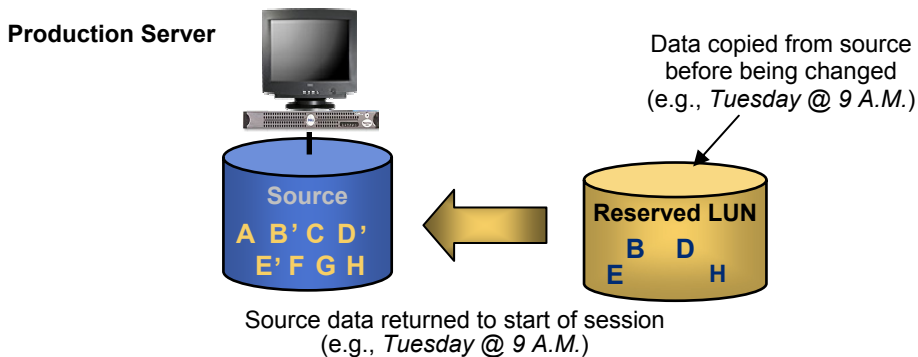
Production Server

Data copied from source before being changed (e.g., *Tuesday @ 9 A.M.*)

Source

A B' C D'
E' F G H

Reserved LUN

B D
E H

Source data returned to start of session (e.g., *Tuesday @ 9 A.M.*)